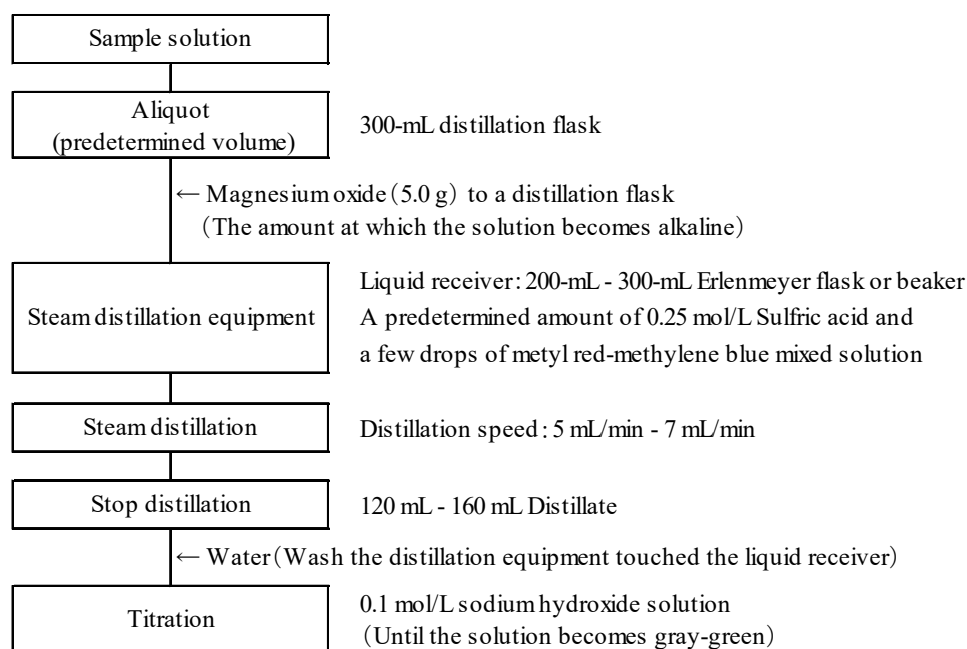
Sample solution

Aliquot (predetermined volume)

300-mL distillation flask

← Magnesium oxide (5.0 g) to a distillation flask (The amount at which the solution becomes alkaline)

Steam distillation equipment

Liquid receiver: 200-mL - 300-mL Erlenmeyer flask or beaker
A predetermined amount of 0.25 mol/L Sulfric acid and a few drops of metyl red-methylene blue mixed solution

Steam distillation

Distillation speed: 5 mL/min - 7 mL/min

Stop distillation

120 mL - 160 mL Distillate

← Water (Wash the distillation equipment touched the liquid receiver)

Titration

0.1 mol/L sodium hydroxide solution
(Until the solution becomes gray-green)